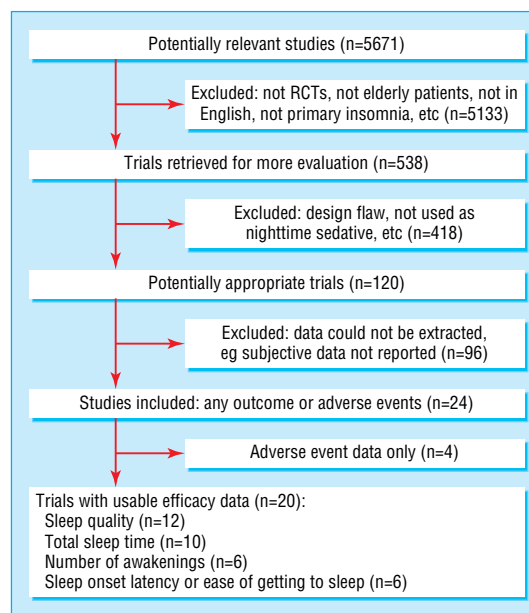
Potentially relevant studies (n=5671)

Excluded: not RCTs, not elderly patients, not in English, not primary insomnia, etc (n=5133)

Trials retrieved for more evaluation (n=538)

Excluded: design flaw, not used as nighttime sedative, etc (n=418)

Potentially appropriate trials (n=120)

Excluded: data could not be extracted, eg subjective data not reported (n=96)

Studies included: any outcome or adverse events (n=24)

Adverse event data only (n=4)

Trials with usable efficacy data (n=20):
Sleep quality (n=12)
Total sleep time (n=10)
Number of awakenings (n=6)
Sleep onset latency or ease of getting to sleep (n=6)